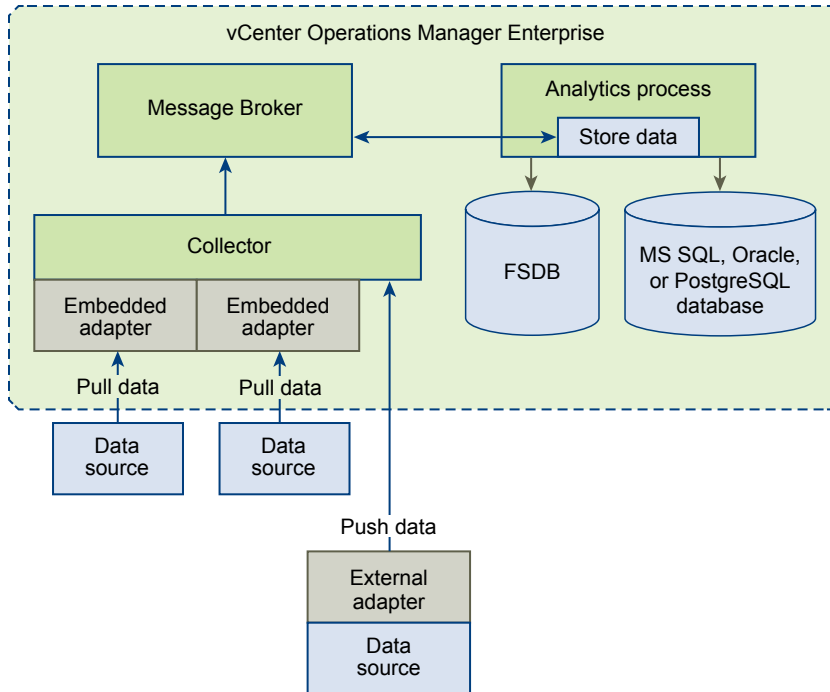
vCenter Operations Manager Enterprise

Message Broker

Analytics process

Store data

FSDB

MS SQL, Oracle, or PostgreSQL database

Collector

Embedded adapter

Embedded adapter

Pull data

Pull data

Data source

Data source

Push data

External adapter

Data source